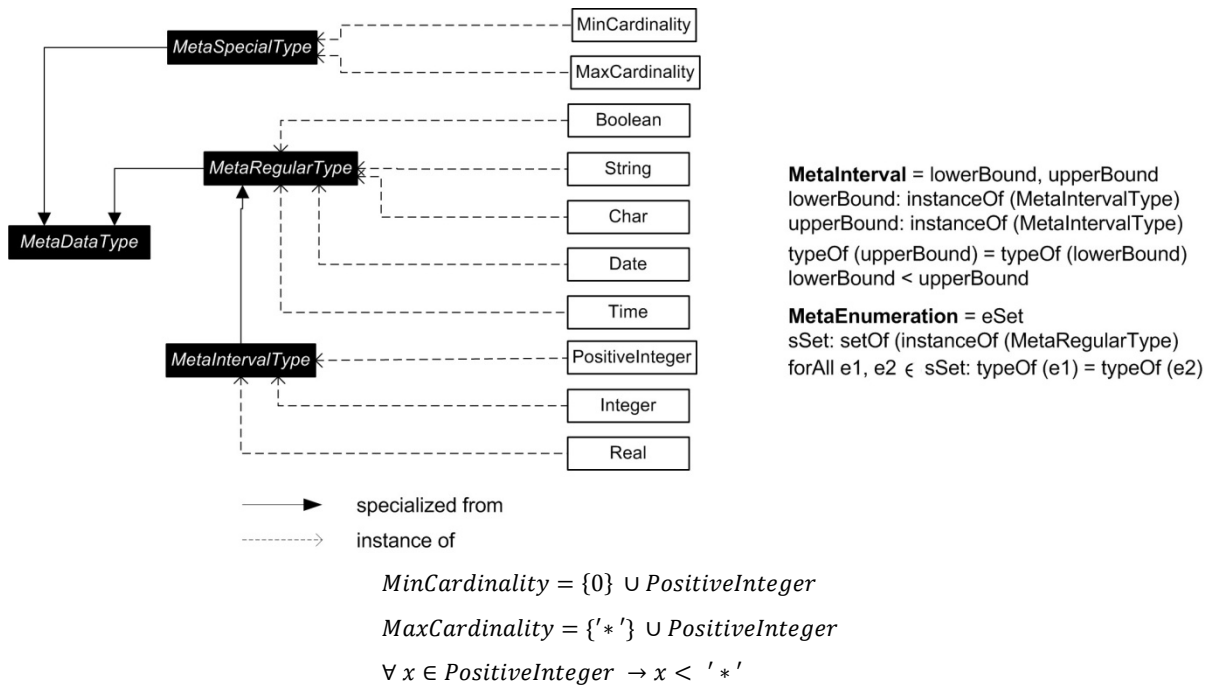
MetaSpecialType
MinCardinality
MaxCardinality
Boolean
MetaRegularType
String
Char
MetaDataType
Date
Time
MetaIntervalType
PositiveInteger
Integer
Real

**MetaInterval** = lowerBound, upperBound
lowerBound: instanceOf (MetaIntervalType)
upperBound: instanceOf (MetaIntervalType)
typeOf (upperBound) = typeOf (lowerBound)
lowerBound < upperBound

**MetaEnumeration** = eSet
sSet: setOf (instanceOf (MetaRegularType)
forAll e1, e2 $\in$ sSet: typeOf (e1) = typeOf (e2)

specialized from
instance of

$MinCardinality = \{0\} \cup PositiveInteger$

$MaxCardinality = \{'*'\} \cup PositiveInteger$

$\forall x \in PositiveInteger \rightarrow x < '*'$